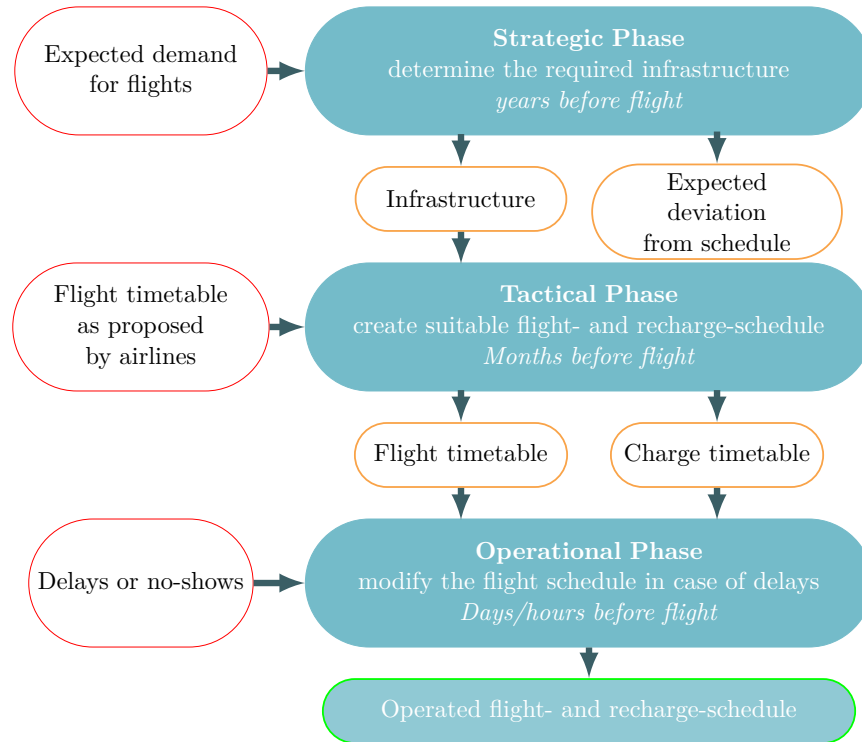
Expected demand for flights

**Strategic Phase**
determine the required infrastructure
*years before flight*

Infrastructure

Expected deviation from schedule

Flight timetable as proposed by airlines

**Tactical Phase**
create suitable flight- and recharge-schedule
*Months before flight*

Flight timetable

Charge timetable

Delays or no-shows

**Operational Phase**
modify the flight schedule in case of delays
*Days/hours before flight*

Operated flight- and recharge-schedule